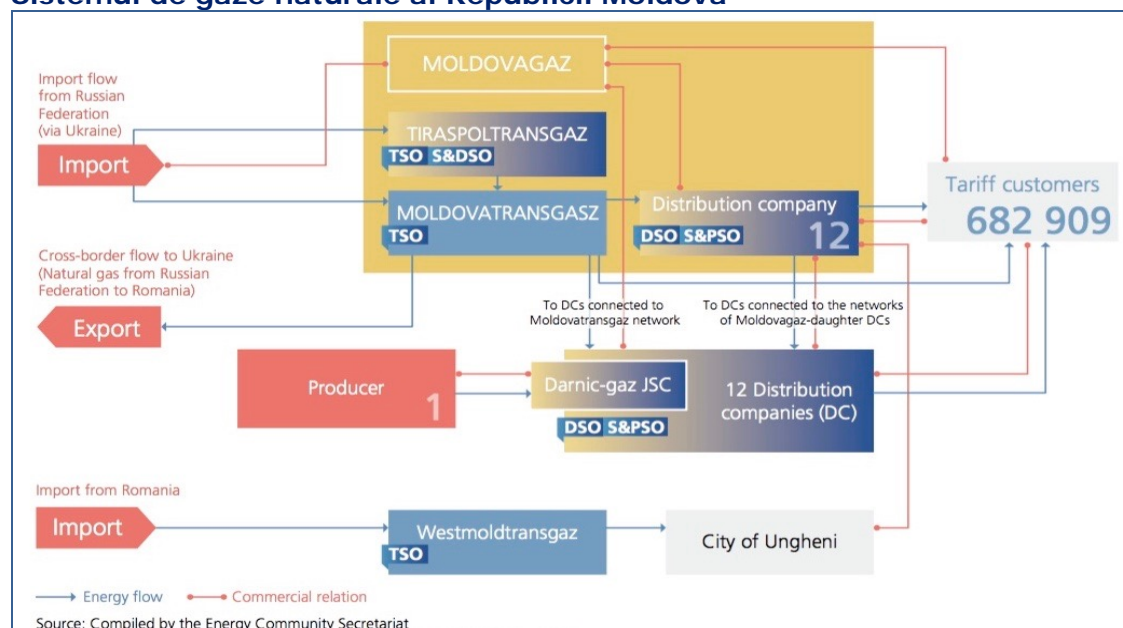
Sistemul de gaze naturale al Republicii Moldova

Import flow from Russian Federation (via Ukraine)

Import

MOLDOVAGAZ

TIRASPOLTRANSGAZ
TSO S&DSO

MOLDOVATRANSGASZ
TSO

Distribution company
DSO S&PSO
12

Tariff customers
682 909

Cross-border flow to Ukraine (Natural gas from Russian Federation to Romania)

Export

To DCs connected to Moldovatransgaz network

To DCs connected to the networks of Moldovagaz-daughter DCs

Producer
1

Darnic-gaz JSC
DSO S&PSO

12 Distribution companies (DC)

Import from Romania

Import

Westmoldtransgaz
TSO

City of Ungheni

Energy flow
Commercial relation

Source: Compiled by the Energy Community Secretariat